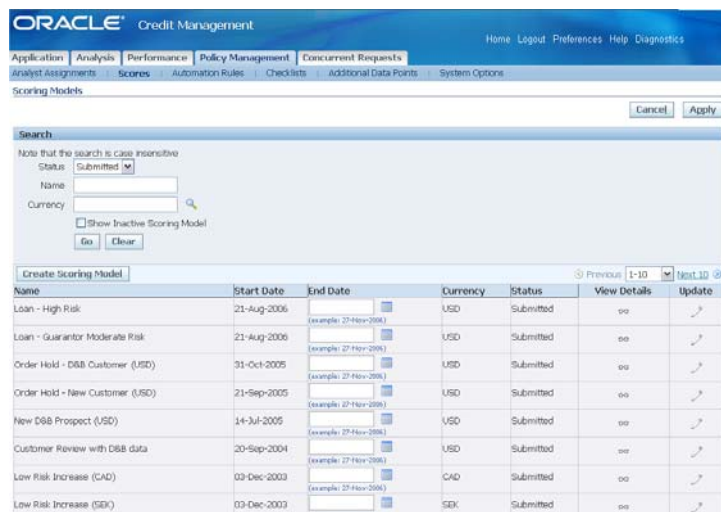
ORACLE Credit Management

Home Logout Preferences Help Diagnostics

Application | Analysis | Performance | Policy Management | Concurrent Requests

Analyst Assignments | Scores | Automation Rules | Checklists | Additional Data Points | System Options

Scoring Models

Cancel | Apply

Search

Note that the search is case insensitive

Status Submitted

Name

Currency

Show Inactive Scoring Model

Go | Clear

Create Scoring Model

Previous 1-10 Next 10

| Name | Start Date | End Date | Currency | Status | View Details | Update |
|---|---|---|---|---|---|---|
| Loan - High Risk | 21-Aug-2006 | (example: 27-Nov-2006) | USD | Submitted | | |
| Loan - Guarantor Moderate Risk | 21-Aug-2006 | (example: 27-Nov-2006) | USD | Submitted | | |
| Order Hold - D&B Customer (USD) | 31-Oct-2005 | (example: 27-Nov-2006) | USD | Submitted | | |
| Order Hold - New Customer (USD) | 21-Sep-2005 | (example: 27-Nov-2006) | USD | Submitted | | |
| New D&B Prospect (USD) | 14-Jul-2005 | (example: 27-Nov-2006) | USD | Submitted | | |
| Customer Review with D&B data | 20-Sep-2004 | (example: 27-Nov-2006) | USD | Submitted | | |
| Low Risk Increase (CAD) | 03-Dec-2003 | (example: 27-Nov-2006) | CAD | Submitted | | |
| Low Risk Increase (SEK) | 03-Dec-2003 | | SEK | Submitted | | |